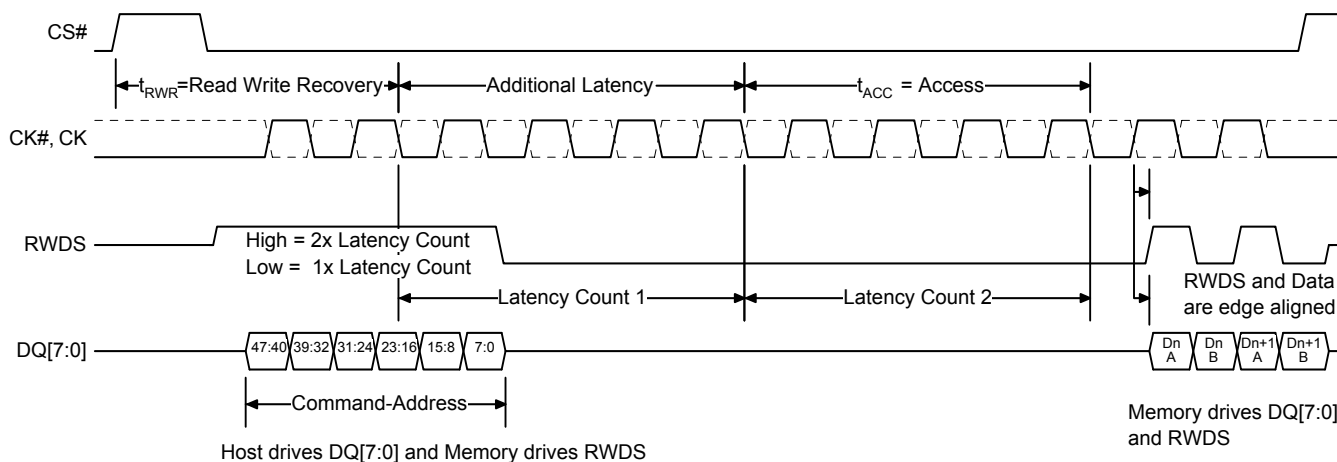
CS#

$t_{RWR}$=Read Write Recovery

Additional Latency

$t_{ACC}$ = Access

CK#, CK

RWDS

High = 2x Latency Count
Low = 1x Latency Count

Latency Count 1

Latency Count 2

RWDS and Data are edge aligned

DQ[7:0]

47:40 39:32 31:24 23:16 15:8 7:0

Dn A Dn B Dn+1 A Dn+1 B

Command-Address

Host drives DQ[7:0] and Memory drives RWDS

Memory drives DQ[7:0] and RWDS